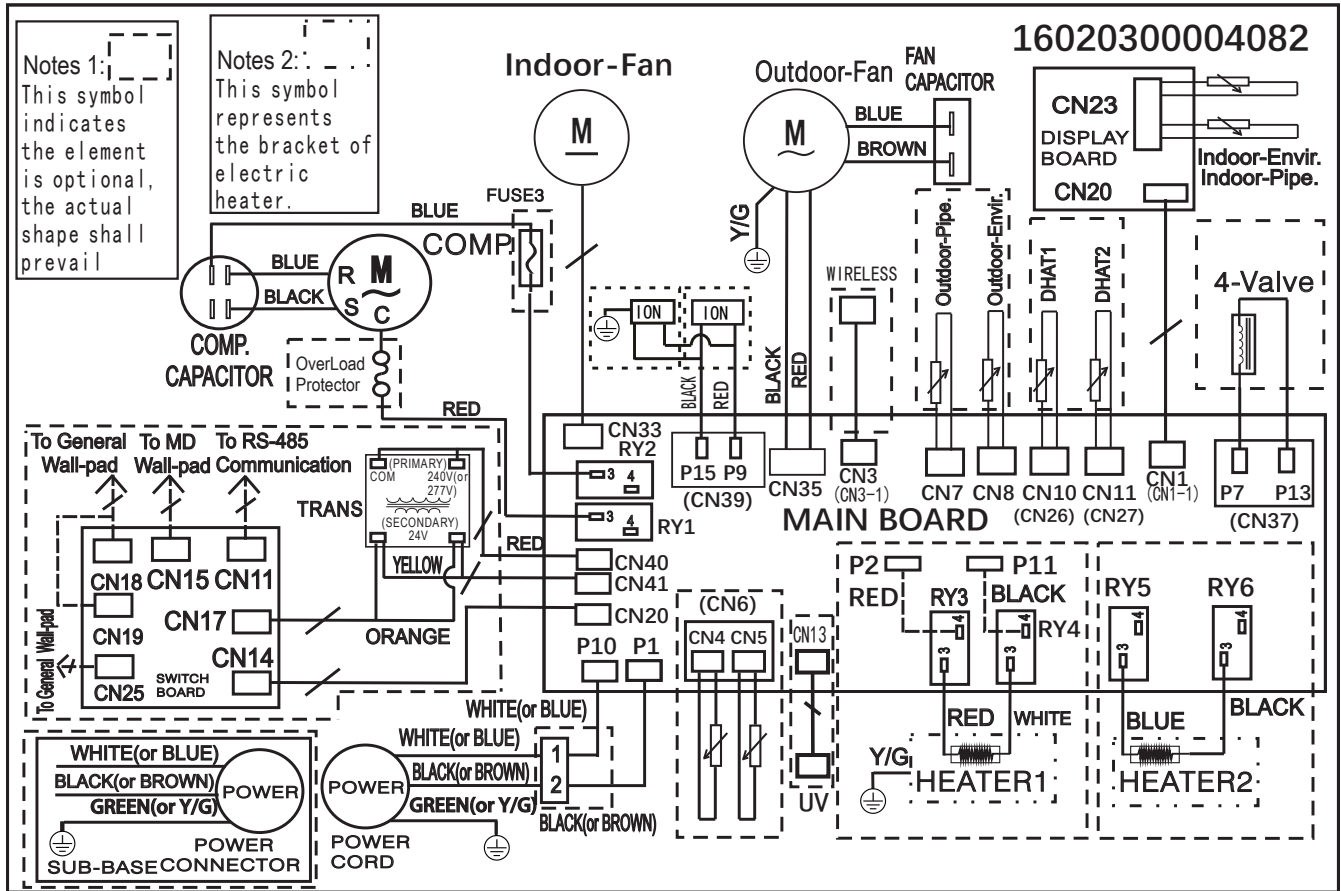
Notes 1:
This symbol indicates the element is optional, the actual shape shall prevail

Notes 2:
This symbol represents the bracket of electric heater.

Indoor-Fan
M

Outdoor-Fan
M
FAN CAPACITOR
BLUE
BROWN
Y/G

16020300004082

CN23
DISPLAY BOARD
CN20
Indoor-Envir.
Indoor-Pipe.

BLUE
FUSE3
COMP
BLUE
BLACK
R
S
C
M
COMP. CAPACITOR
OverLoad Protector
RED

ION
ION
BLACK
RED
BLACK
RED
WIRELESS
Outdoor-Pipe.
Outdoor-Envir.
DHAT1
DHAT2
4-Valve

CN33
RY2
P15 P9
(CN39)
CN35
CN3
(CN3-1)
CN7
CN8
CN10
(CN26)
CN11
(CN27)
CN1
(CN1-1)
P7
P13
(CN37)
RY1
MAIN BOARD

To General Wall-pad
To MD Wall-pad
To RS-485 Communication
(PRIMARY)
COM
240V(or 277V)
TRANS
(SECONDARY)
24V
YELLOW
RED
CN40
CN41
CN20
CN18
CN15
CN11
CN19
CN17
CN14
CN25
SWITCH BOARD
To General Wall-pad
ORANGE

P10
P1
(CN6)
CN4
CN5
CN13
UV
P2
P11
RED
RY3
BLACK
RY4
RY5
RY6
RED
WHITE
BLUE
BLACK
Y/G
HEATER1
HEATER2

WHITE(or BLUE)
WHITE(or BLUE)
WHITE(or BLUE)
BLACK(or BROWN)
BLACK(or BROWN)
GREEN(or Y/G)
GREEN(or Y/G)
POWER
POWER
1
2
BLACK(or BROWN)
SUB-BASE
POWER CONNECTOR
POWER CORD